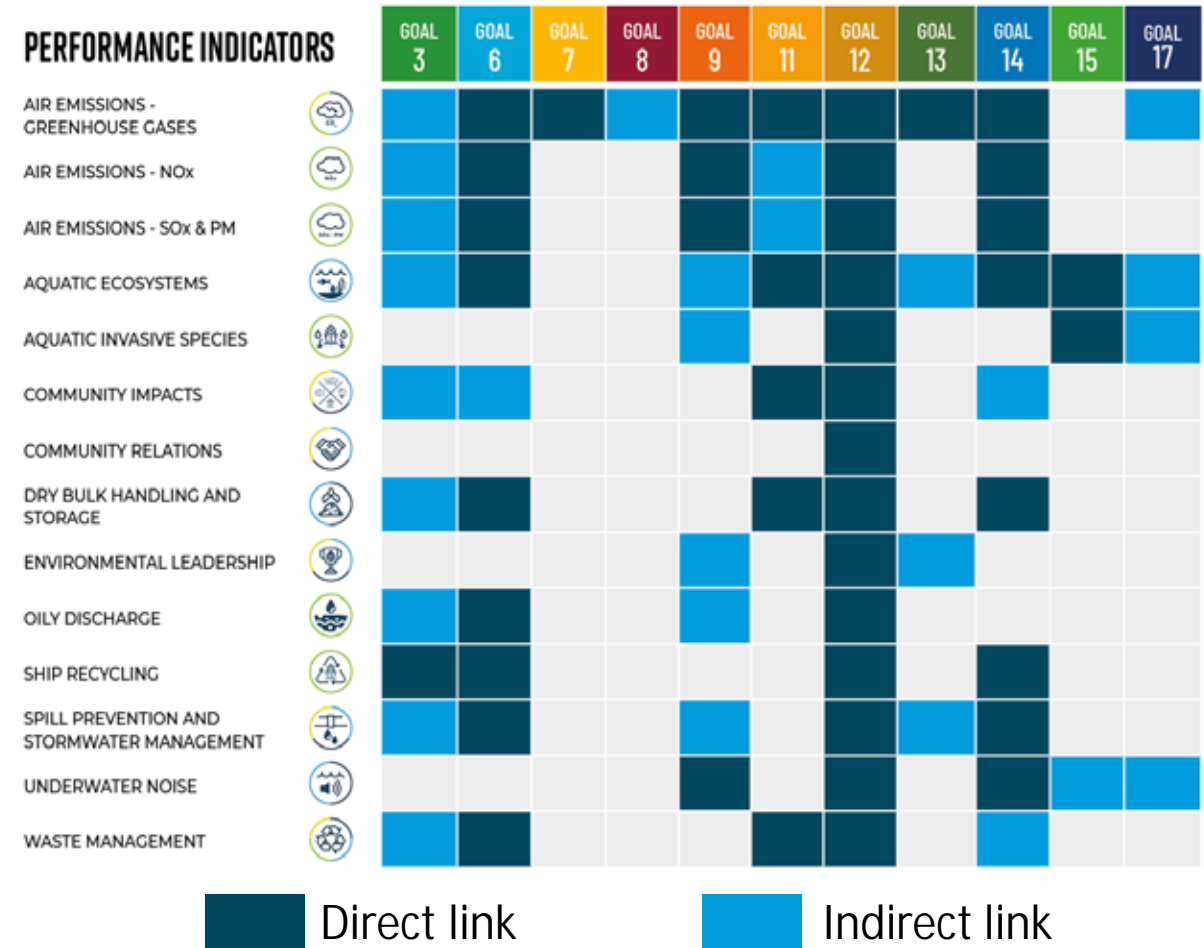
| PERFORMANCE INDICATORS | GOAL 3 | GOAL 6 | GOAL 7 | GOAL 8 | GOAL 9 | GOAL 11 | GOAL 12 | GOAL 13 | GOAL 14 | GOAL 15 | GOAL 17 |
|---|---|---|---|---|---|---|---|---|---|---|---|
| AIR EMISSIONS - GREENHOUSE GASES | | | | | | | | | | | |
| AIR EMISSIONS - NOx | | | | | | | | | | | |
| AIR EMISSIONS - SOx & PM | | | | | | | | | | | |
| AQUATIC ECOSYSTEMS | | | | | | | | | | | |
| AQUATIC INVASIVE SPECIES | | | | | | | | | | | |
| COMMUNITY IMPACTS | | | | | | | | | | | |
| COMMUNITY RELATIONS | | | | | | | | | | | |
| DRY BULK HANDLING AND STORAGE | | | | | | | | | | | |
| ENVIRONMENTAL LEADERSHIP | | | | | | | | | | | |
| OILY DISCHARGE | | | | | | | | | | | |
| SHIP RECYCLING | | | | | | | | | | | |
| SPILL PREVENTION AND STORMWATER MANAGEMENT | | | | | | | | | | | |
| UNDERWATER NOISE | | | | | | | | | | | |
| WASTE MANAGEMENT | | | | | | | | | | | |

Direct link

Indirect link